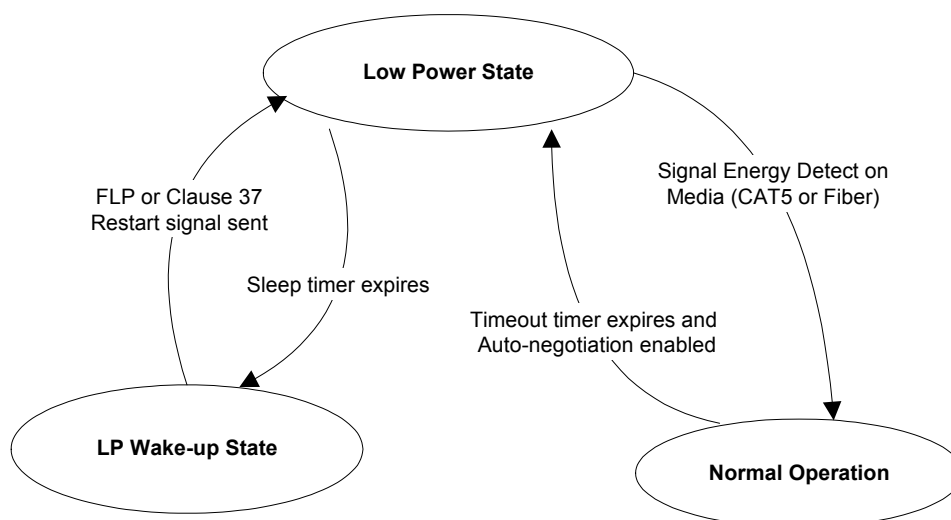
Low Power State

FLP or Clause 37 Restart signal sent

Sleep timer expires

Signal Energy Detect on Media (CAT5 or Fiber)

Timeout timer expires and Auto-negotiation enabled

LP Wake-up State

Normal Operation